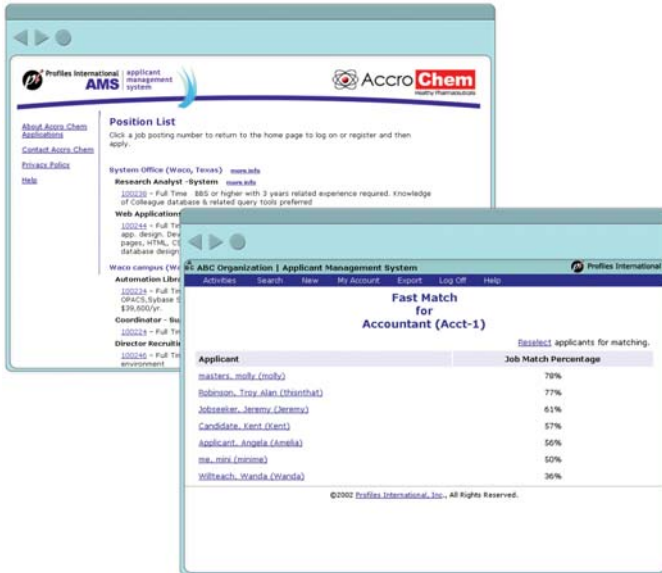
Profiles International | AMS | applicant management system

AccroChem
Healthy Pharmaceuticals

About Accro Chem Applications
Contact Accro Chem
Privacy Policy
Help

Position List

Click a job posting number to return to the home page to log on or register and then apply.

System Office (Waco, Texas) more info

Research Analyst -System more info

100238 – Full Time BBS or higher with 3 years related experience required. Knowledge of Colleague database & related query tools preferred

Web Applications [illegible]

100244 – Full Tim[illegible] app. design. Dev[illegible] pages, HTML, C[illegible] database design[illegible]

Waco campus (W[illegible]

Automation Libr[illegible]

100224 – Full Tim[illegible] OPACS,Sybase S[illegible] $39,600/yr.

Coordinator - Su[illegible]

100224 – Full Tim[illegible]

Director Recruitin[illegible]

100246 – Full Tim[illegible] environment

ABC Organization | Applicant Management System
Profiles International

Activities Search New My Account Export Log Off Help

Fast Match
for
Accountant (Acct-1)

Reselect applicants for matching.

| Applicant | Job Match Percentage |
|---|---|
| masters, molly (molly) | 78% |
| Robinson, Troy Alan (thisnthat) | 77% |
| Jobseeker, Jeremy (Jeremy) | 61% |
| Candidate, Kent (Kent) | 57% |
| Applicant, Angela (Amelia) | 56% |
| me, mini (minime) | 50% |
| Willteach, Wanda (Wanda) | 36% |

©2002 Profiles International, Inc., All Rights Reserved.